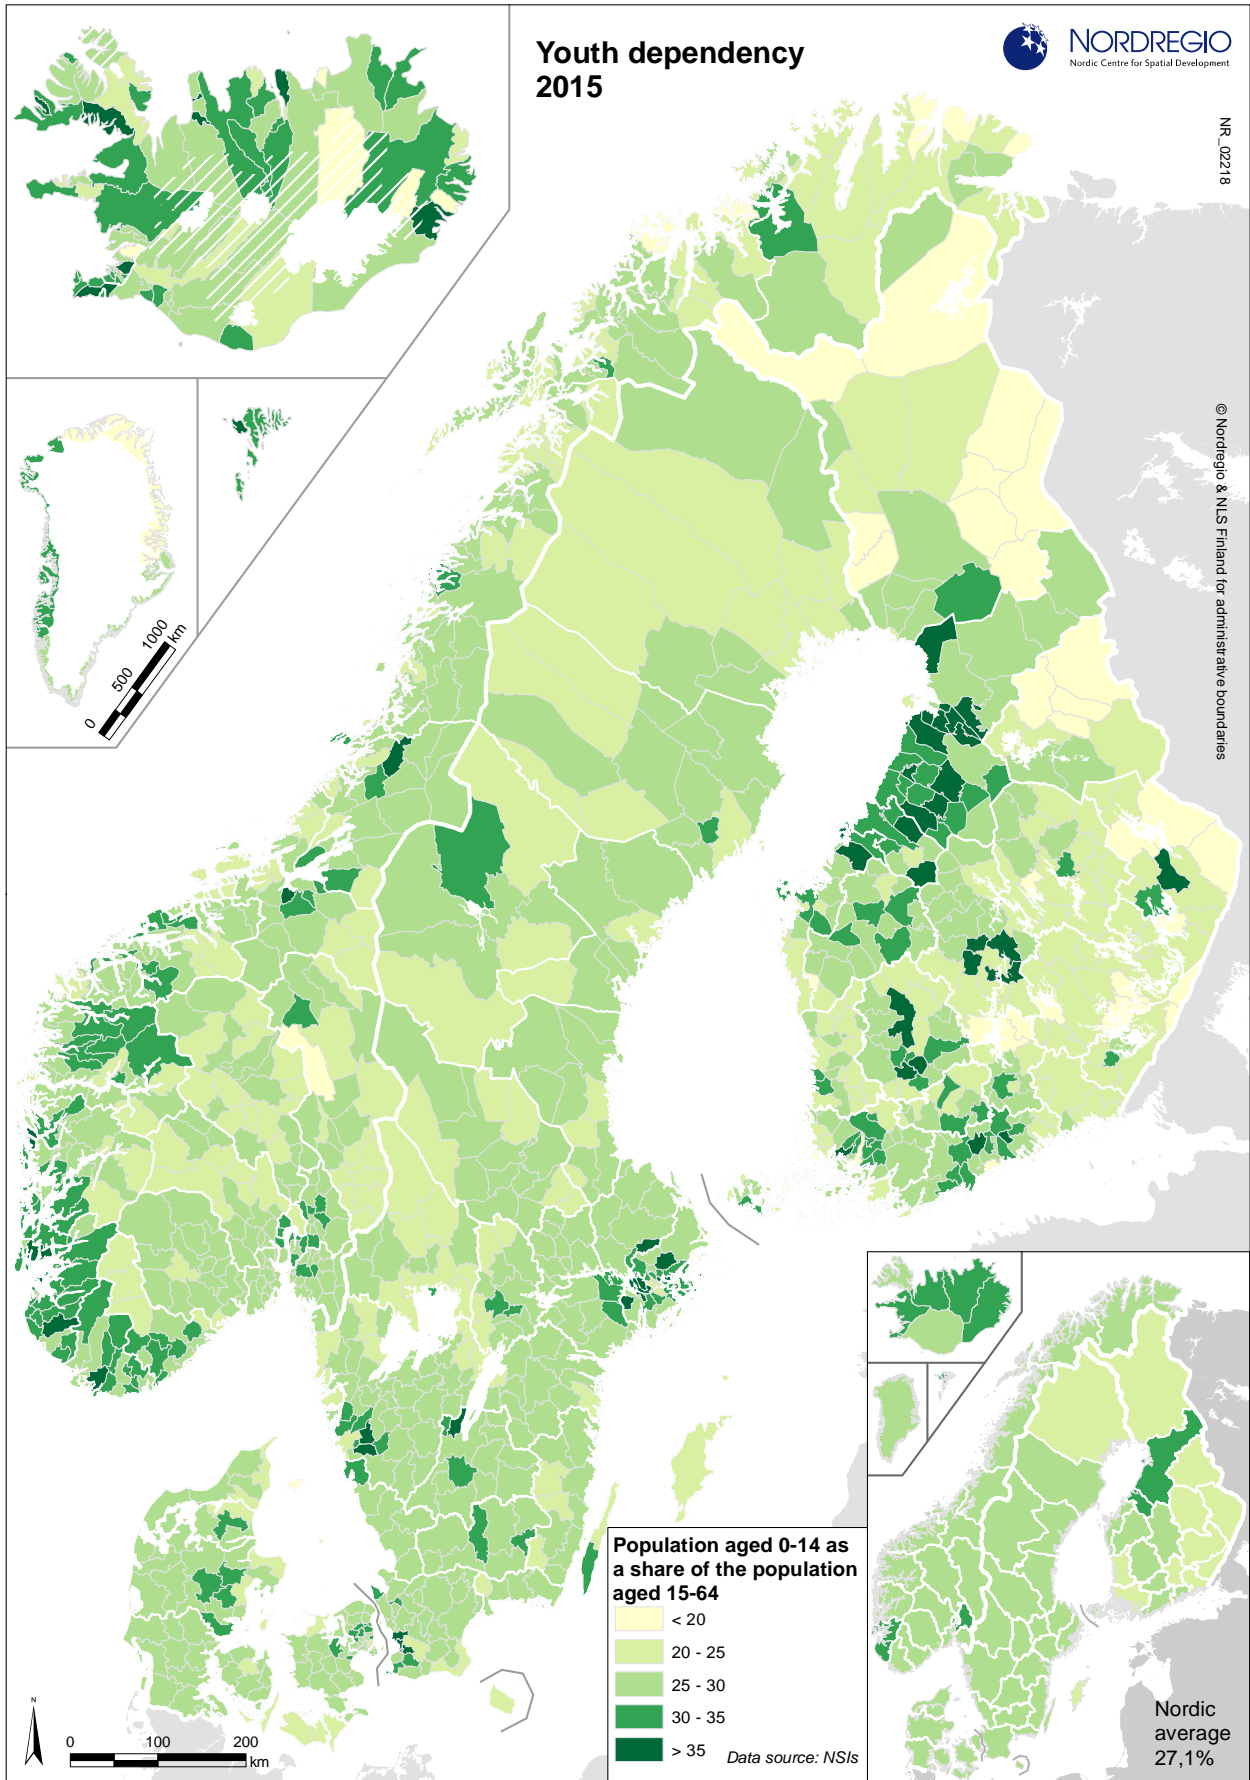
Youth dependency 2015

NORDREGIO
Nordic Centre for Spatial Development

NR_02218

© Nordregio & NLS Finland for administrative boundaries

0 500 1000 km

Population aged 0-14 as a share of the population aged 15-64
< 20
20 - 25
25 - 30
30 - 35
> 35
Data source: NSIs

Nordic average 27,1%

N
0 100 200 km